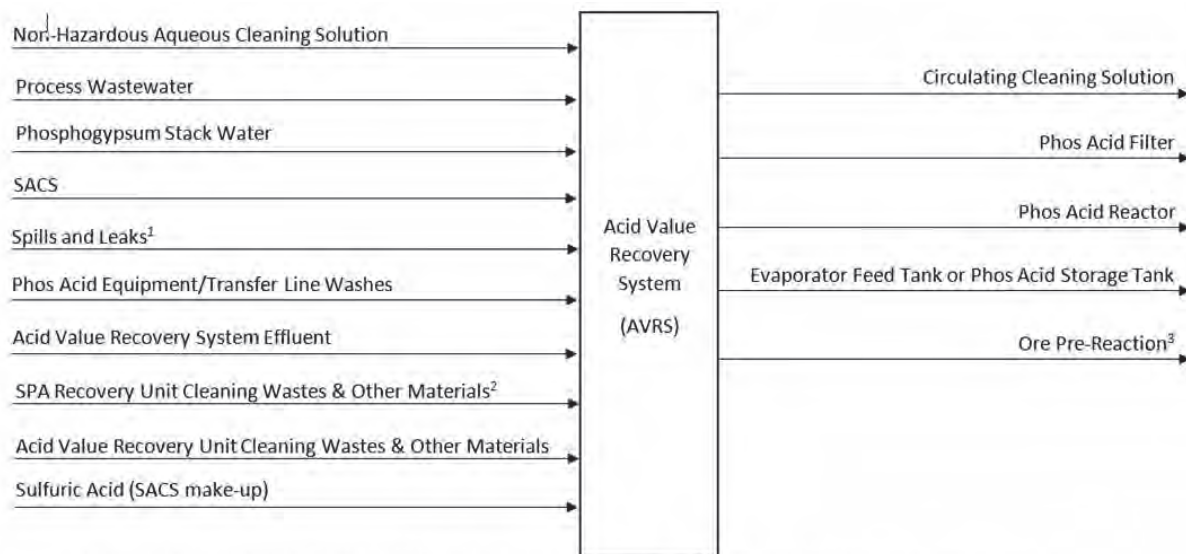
Non-Hazardous Aqueous Cleaning Solution

Process Wastewater

Phosphogypsum Stack Water

SACS

Spills and Leaks$^1$

Phos Acid Equipment/Transfer Line Washes

Acid Value Recovery System Effluent

SPA Recovery Unit Cleaning Wastes & Other Materials$^2$

Acid Value Recovery Unit Cleaning Wastes & Other Materials

Sulfuric Acid (SACS make-up)

Acid Value Recovery System

(AVRS)

Circulating Cleaning Solution

Phos Acid Filter

Phos Acid Reactor

Evaporator Feed Tank or Phos Acid Storage Tank

Ore Pre-Reaction$^3$